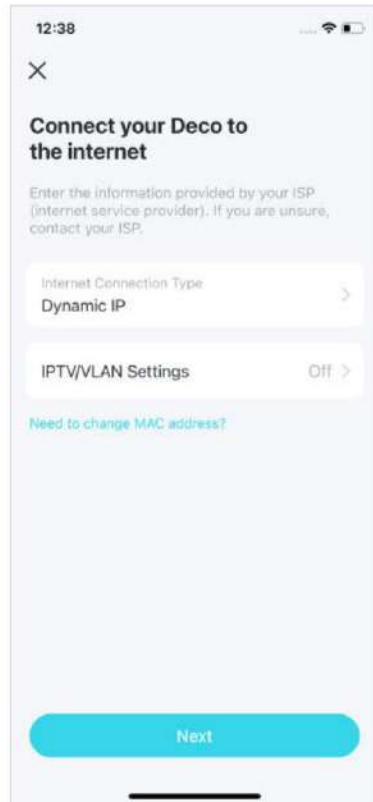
12:38

×

Connect your Deco to the internet

Enter the information provided by your ISP (internet service provider). If you are unsure, contact your ISP.

Internet Connection Type
Dynamic IP

IPTV/VLAN Settings Off

Need to change MAC address?

Next